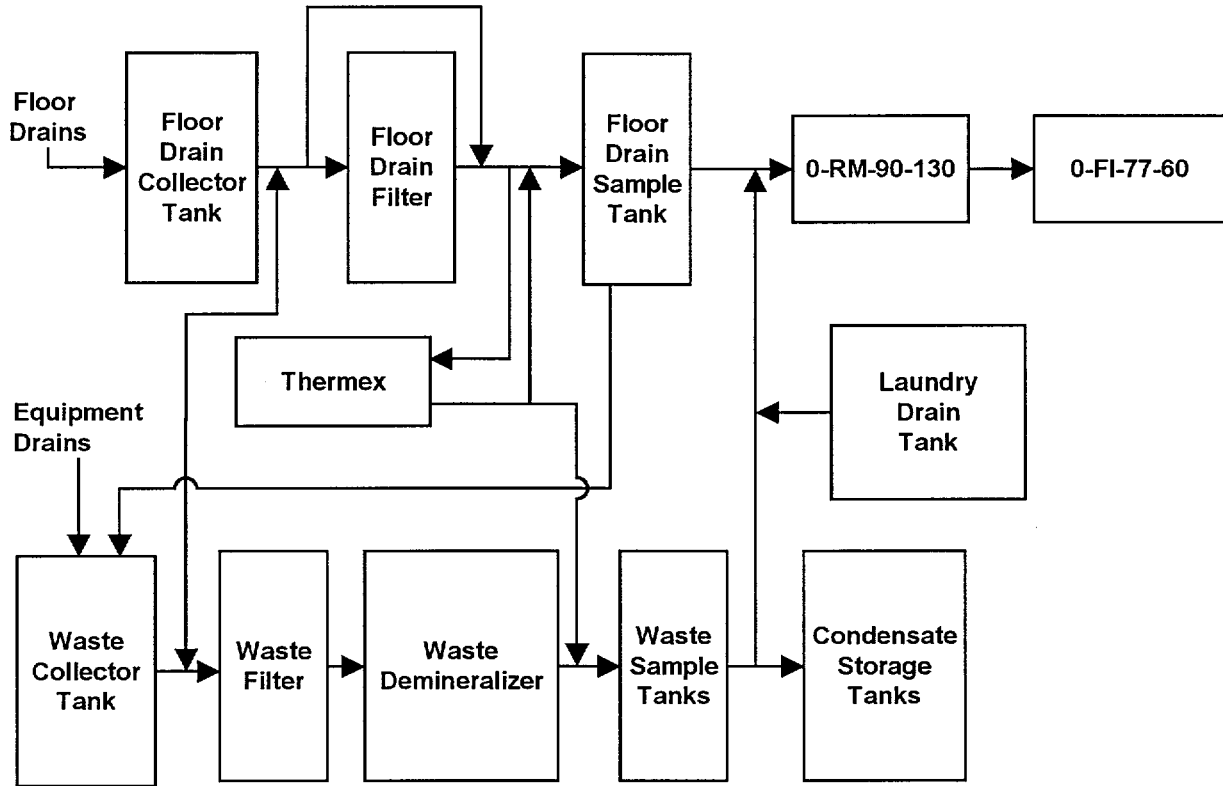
Floor Drains

Floor Drain Collector Tank

Floor Drain Filter

Floor Drain Sample Tank

0-RM-90-130

0-FI-77-60

Thermex

Laundry Drain Tank

Equipment Drains

Waste Collector Tank

Waste Filter

Waste Demineralizer

Waste Sample Tanks

Condensate Storage Tanks